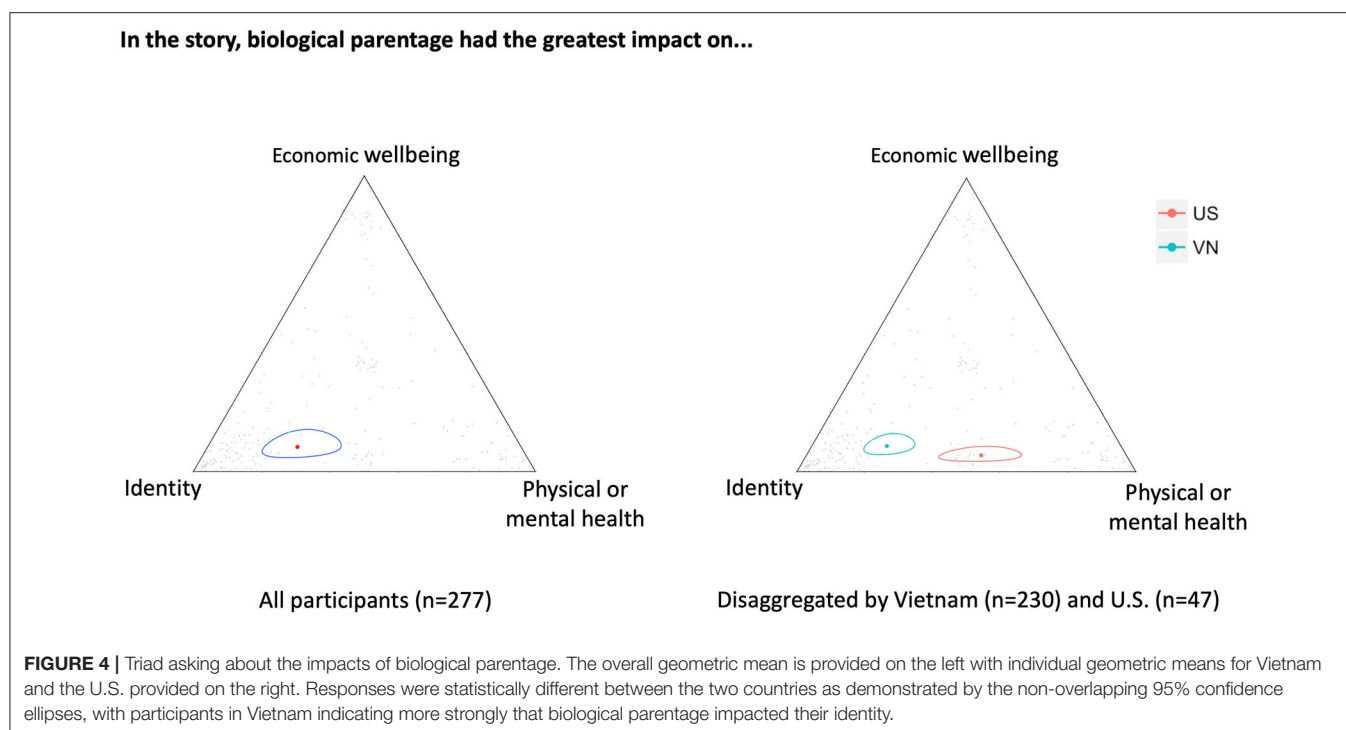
In the story, biological parentage had the greatest impact on...

Economic wellbeing

Identity

Physical or mental health

All participants (n=277)

Economic wellbeing

US
VN

Identity

Physical or mental health

Disaggregated by Vietnam (n=230) and U.S. (n=47)

**FIGURE 4 |** Triad asking about the impacts of biological parentage. The overall geometric mean is provided on the left with individual geometric means for Vietnam and the U.S. provided on the right. Responses were statistically different between the two countries as demonstrated by the non-overlapping 95% confidence ellipses, with participants in Vietnam indicating more strongly that biological parentage impacted their identity.